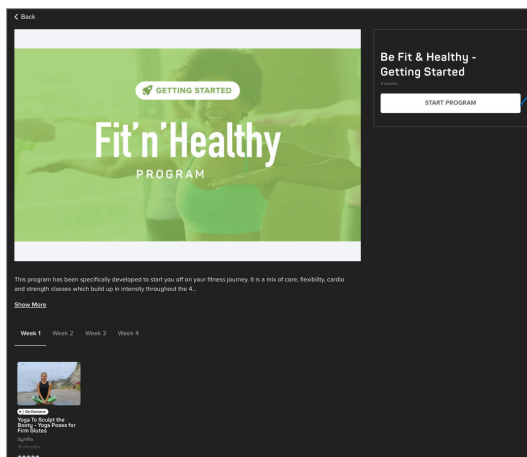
< Back

GETTING STARTED

Fit'n'Healthy

PROGRAM

Be Fit & Healthy - Getting Started

4 weeks

START PROGRAM

This program has been specifically developed to start you off on your fitness journey. It is a mix of core, flexibility, cardio and strength classes which build up in intensity throughout the 4...

Show More

Week 1 Week 2 Week 3 Week 4

On Demand

Yoga To Sculpt the Booty - Yoga Poses for Firm Glutes

Synthia

30 minutes

★★★★★